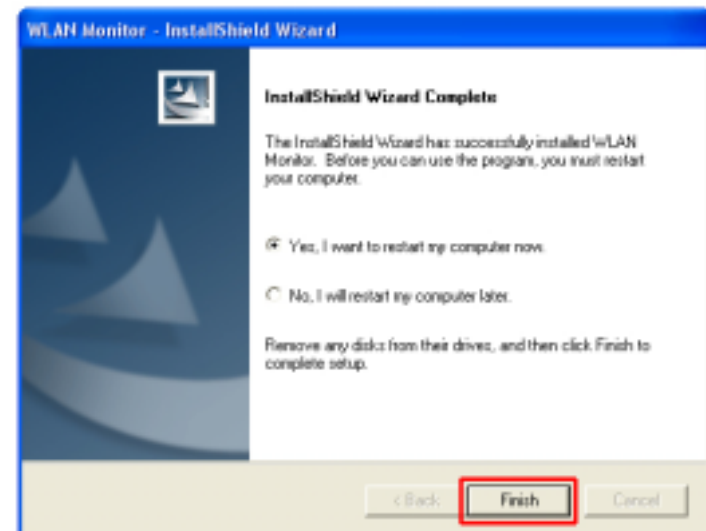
WLAN Monitor - InstallShield Wizard

InstallShield Wizard Complete

The InstallShield Wizard has successfully installed WLAN Monitor. Before you can use the program, you must restart your computer.

Yes, I want to restart my computer now.

No, I will restart my computer later.

Remove any disks from their drives, and then click Finish to complete setup.

< Back

Finish

Cancel